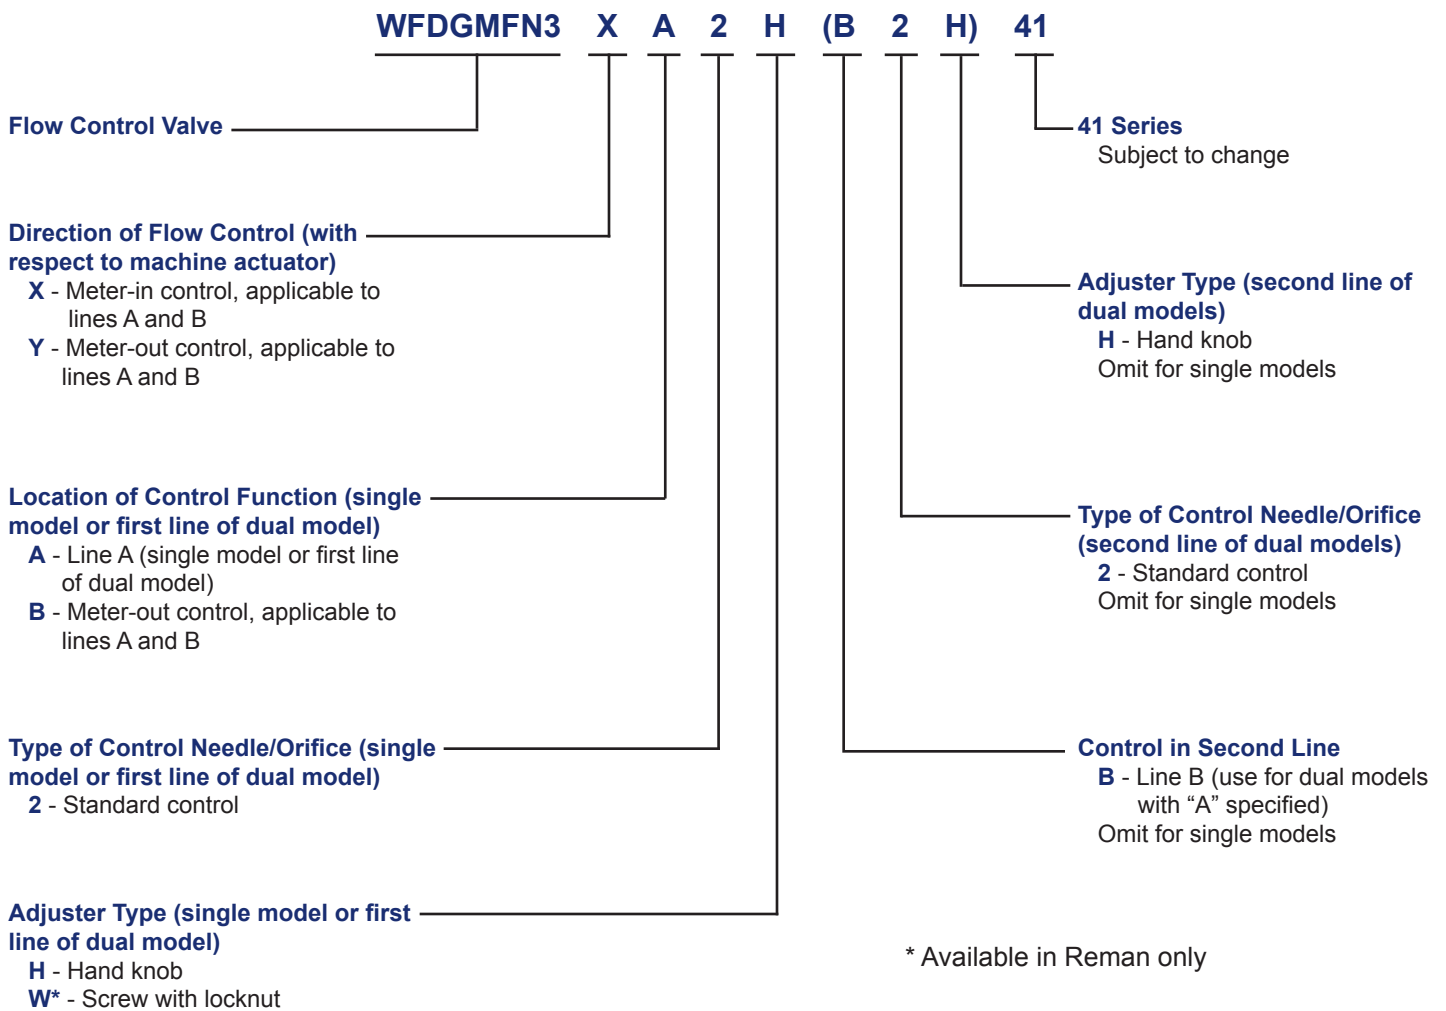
WFDGMFN3 X A 2 H (B 2 H) 41

Flow Control Valve

Direction of Flow Control (with respect to machine actuator)
X - Meter-in control, applicable to lines A and B
Y - Meter-out control, applicable to lines A and B

Location of Control Function (single model or first line of dual model)
A - Line A (single model or first line of dual model)
B - Meter-out control, applicable to lines A and B

Type of Control Needle/Orifice (single model or first line of dual model)
2 - Standard control

Adjuster Type (single model or first line of dual model)
H - Hand knob
W* - Screw with locknut

41 Series
Subject to change

Adjuster Type (second line of dual models)
H - Hand knob
Omit for single models

Type of Control Needle/Orifice (second line of dual models)
2 - Standard control
Omit for single models

Control in Second Line
B - Line B (use for dual models with “A” specified)
Omit for single models

* Available in Reman only